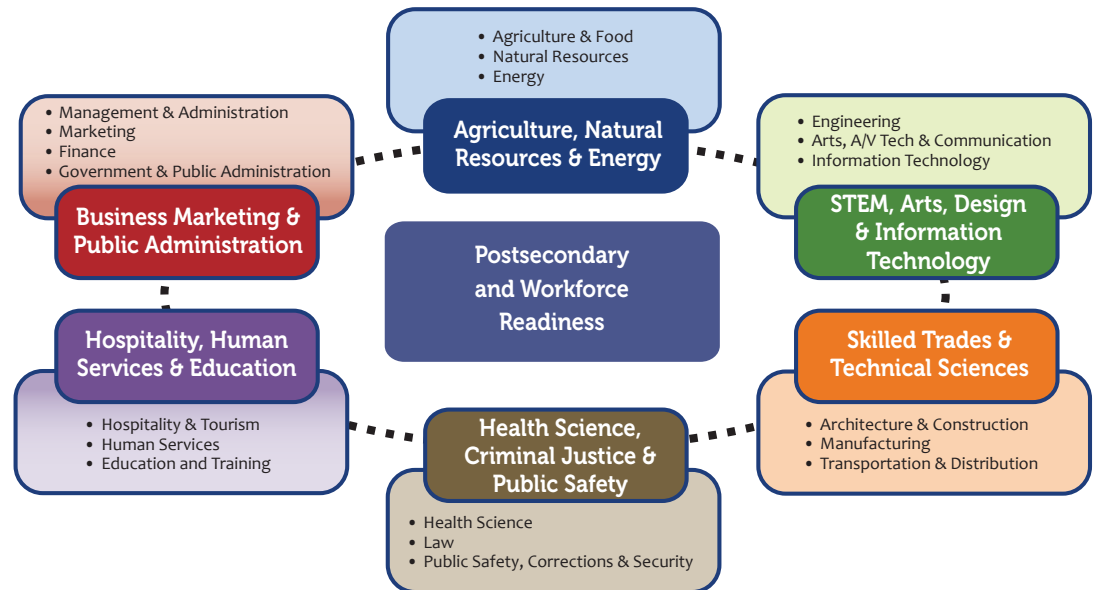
• Agriculture & Food
• Natural Resources
• Energy

Agriculture, Natural Resources & Energy

• Management & Administration
• Marketing
• Finance
• Government & Public Administration

Business Marketing & Public Administration

• Engineering
• Arts, A/V Tech & Communication
• Information Technology

STEM, Arts, Design & Information Technology

Postsecondary and Workforce Readiness

Hospitality, Human Services & Education

• Hospitality & Tourism
• Human Services
• Education and Training

Skilled Trades & Technical Sciences

• Architecture & Construction
• Manufacturing
• Transportation & Distribution

Health Science, Criminal Justice & Public Safety

• Health Science
• Law
• Public Safety, Corrections & Security